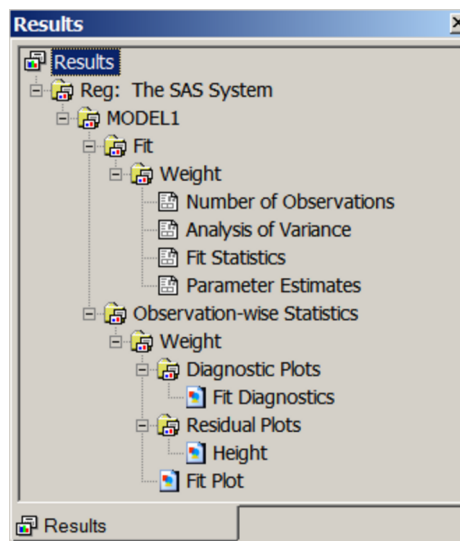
Results

Results
Reg: The SAS System
MODEL1
Fit
Weight
Number of Observations
Analysis of Variance
Fit Statistics
Parameter Estimates
Observation-wise Statistics
Weight
Diagnostic Plots
Fit Diagnostics
Residual Plots
Height
Fit Plot

Results